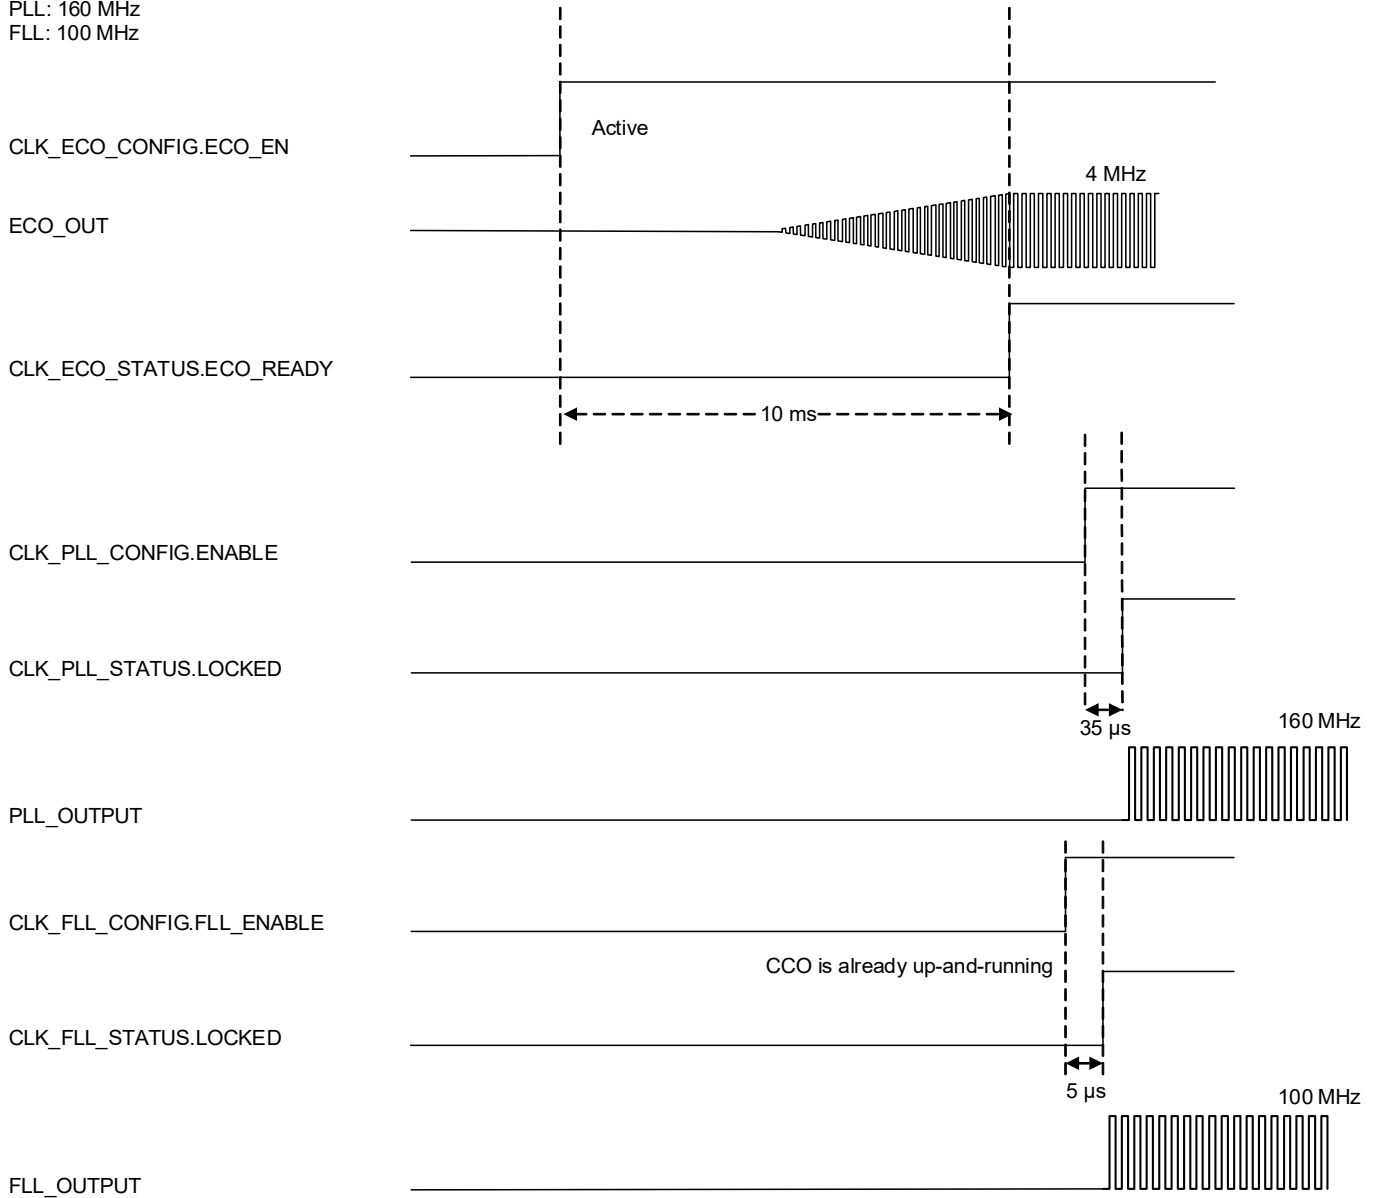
PLL: 160 MHz
FLL: 100 MHz

Active

CLK_ECO_CONFIG.ECO_EN

4 MHz

ECO_OUT

CLK_ECO_STATUS.ECO_READY

10 ms

CLK_PLL_CONFIG.ENABLE

CLK_PLL_STATUS.LOCKED

35 µs

160 MHz

PLL_OUTPUT

CLK_FLL_CONFIG.FLL_ENABLE

CCO is already up-and-running

CLK_FLL_STATUS.LOCKED

5 µs

100 MHz

FLL_OUTPUT